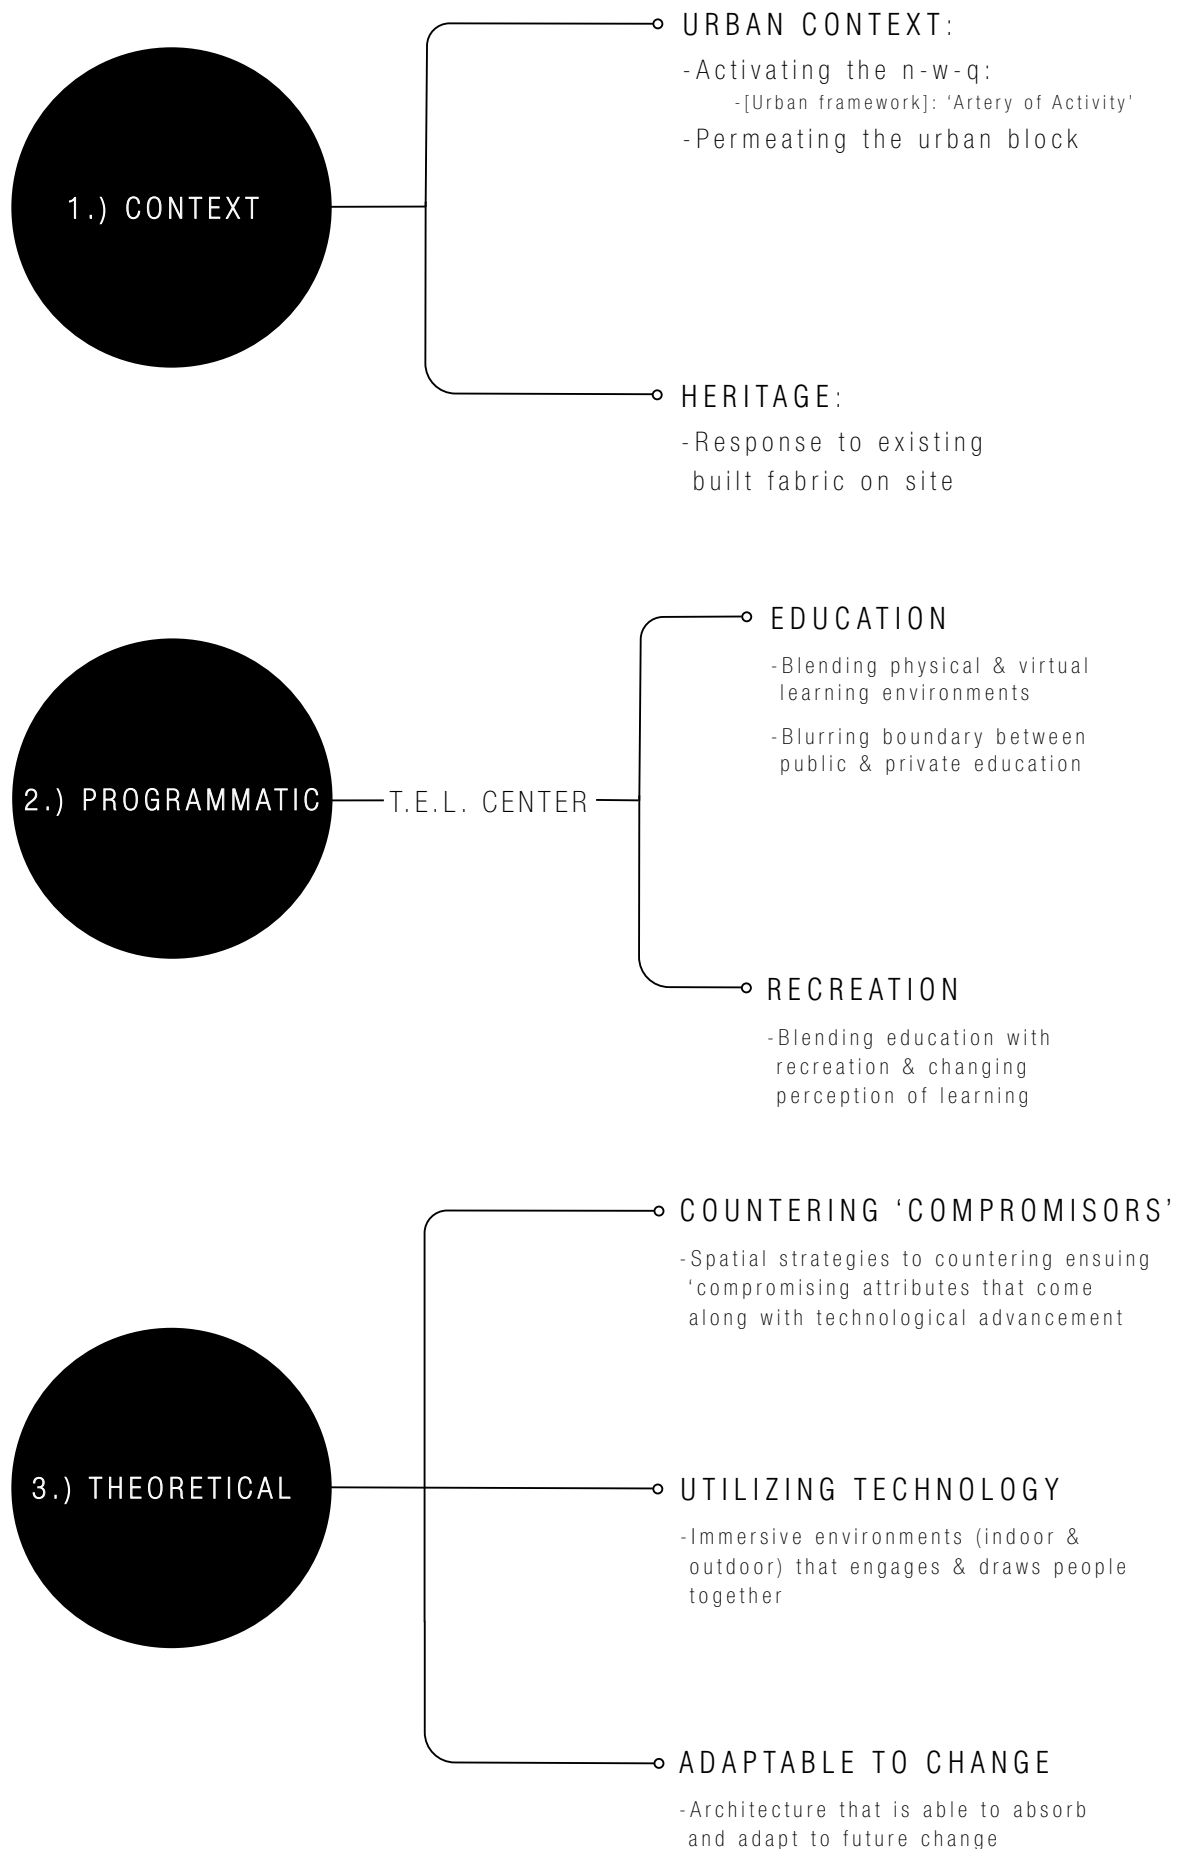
1.) CONTEXT

URBAN CONTEXT:
-Activating the n-w-q:
-[Urban framework]: 'Artery of Activity'
-Permeating the urban block

HERITAGE:
-Response to existing built fabric on site

2.) PROGRAMMATIC

T.E.L. CENTER

EDUCATION
-Blending physical & virtual learning environments
-Blurring boundary between public & private education

RECREATION
-Blending education with recreation & changing perception of learning

3.) THEORETICAL

COUNTERING 'COMPROMISORS'
-Spatial strategies to countering ensuing 'compromising attributes that come along with technological advancement

UTILIZING TECHNOLOGY
-Immersive environments (indoor & outdoor) that engages & draws people together

ADAPTABLE TO CHANGE
-Architecture that is able to absorb and adapt to future change